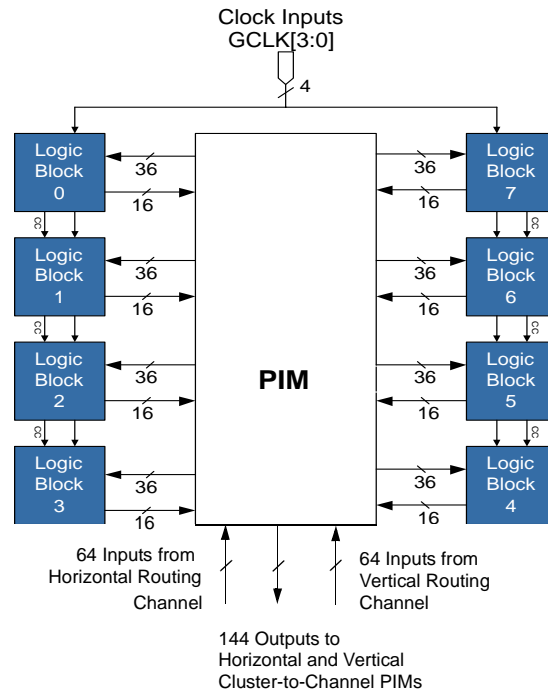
Clock Inputs
GCLK[3:0]

4

Logic Block 0

36

16

Logic Block 7

36

16

cc

Logic Block 1

36

16

Logic Block 6

36

16

cc

Logic Block 2

36

16

PIM

Logic Block 5

36

16

cc

Logic Block 3

36

16

Logic Block 4

36

16

cc

cc

cc

64 Inputs from Horizontal Routing Channel

64 Inputs from Vertical Routing Channel

144 Outputs to Horizontal and Vertical Cluster-to-Channel PIMs